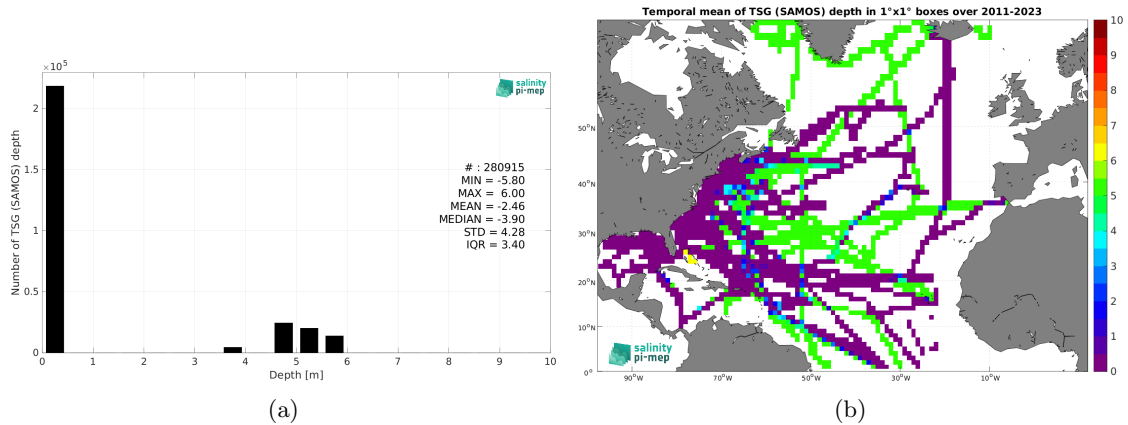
$\times 10^5$

salinity pi-mep

Number of TSG (SAMOS) depth

2
1.5
1
0.5
0

#: 280915
MIN = -5.80
MAX = 6.00
MEAN = -2.46
MEDIAN = -3.90
STD = 4.28
IQR = 3.40

0 1 2 3 4 5 6 7 8 9 10
Depth [m]

(a)

Temporal mean of TSG (SAMOS) depth in 1°x1° boxes over 2011-2023

50°N
40°N
30°N
20°N
10°N
0°

90°W 70°W 50°W 30°W 10°W

salinity pi-mep

10
9
8
7
6
5
4
3
2
1
0

(b)